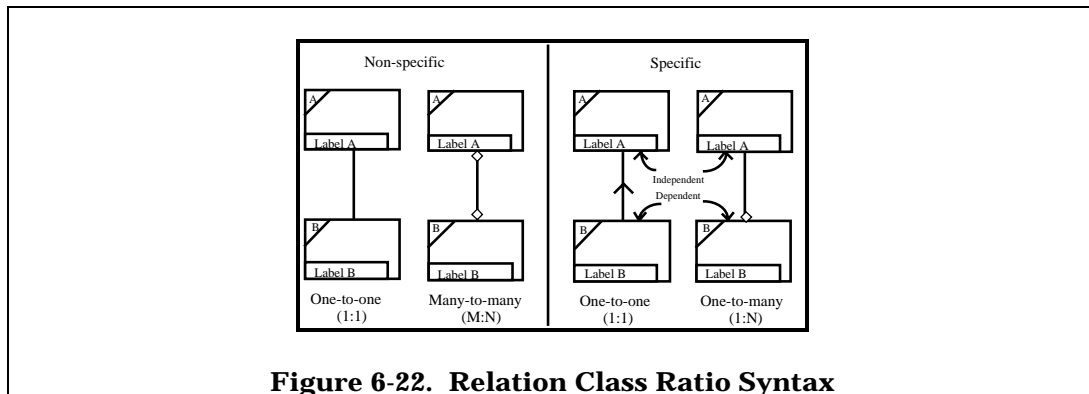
Non-specific

Specific

A

Label A

A

Label A

A

Label A

A

Label A

Independent

Dependent

B

Label B

B

Label B

B

Label B

B

Label B

One-to-one (1:1)

Many-to-many (M:N)

One-to-one (1:1)

One-to-many (1:N)

Figure 6-22. Relation Class Ratio Syntax